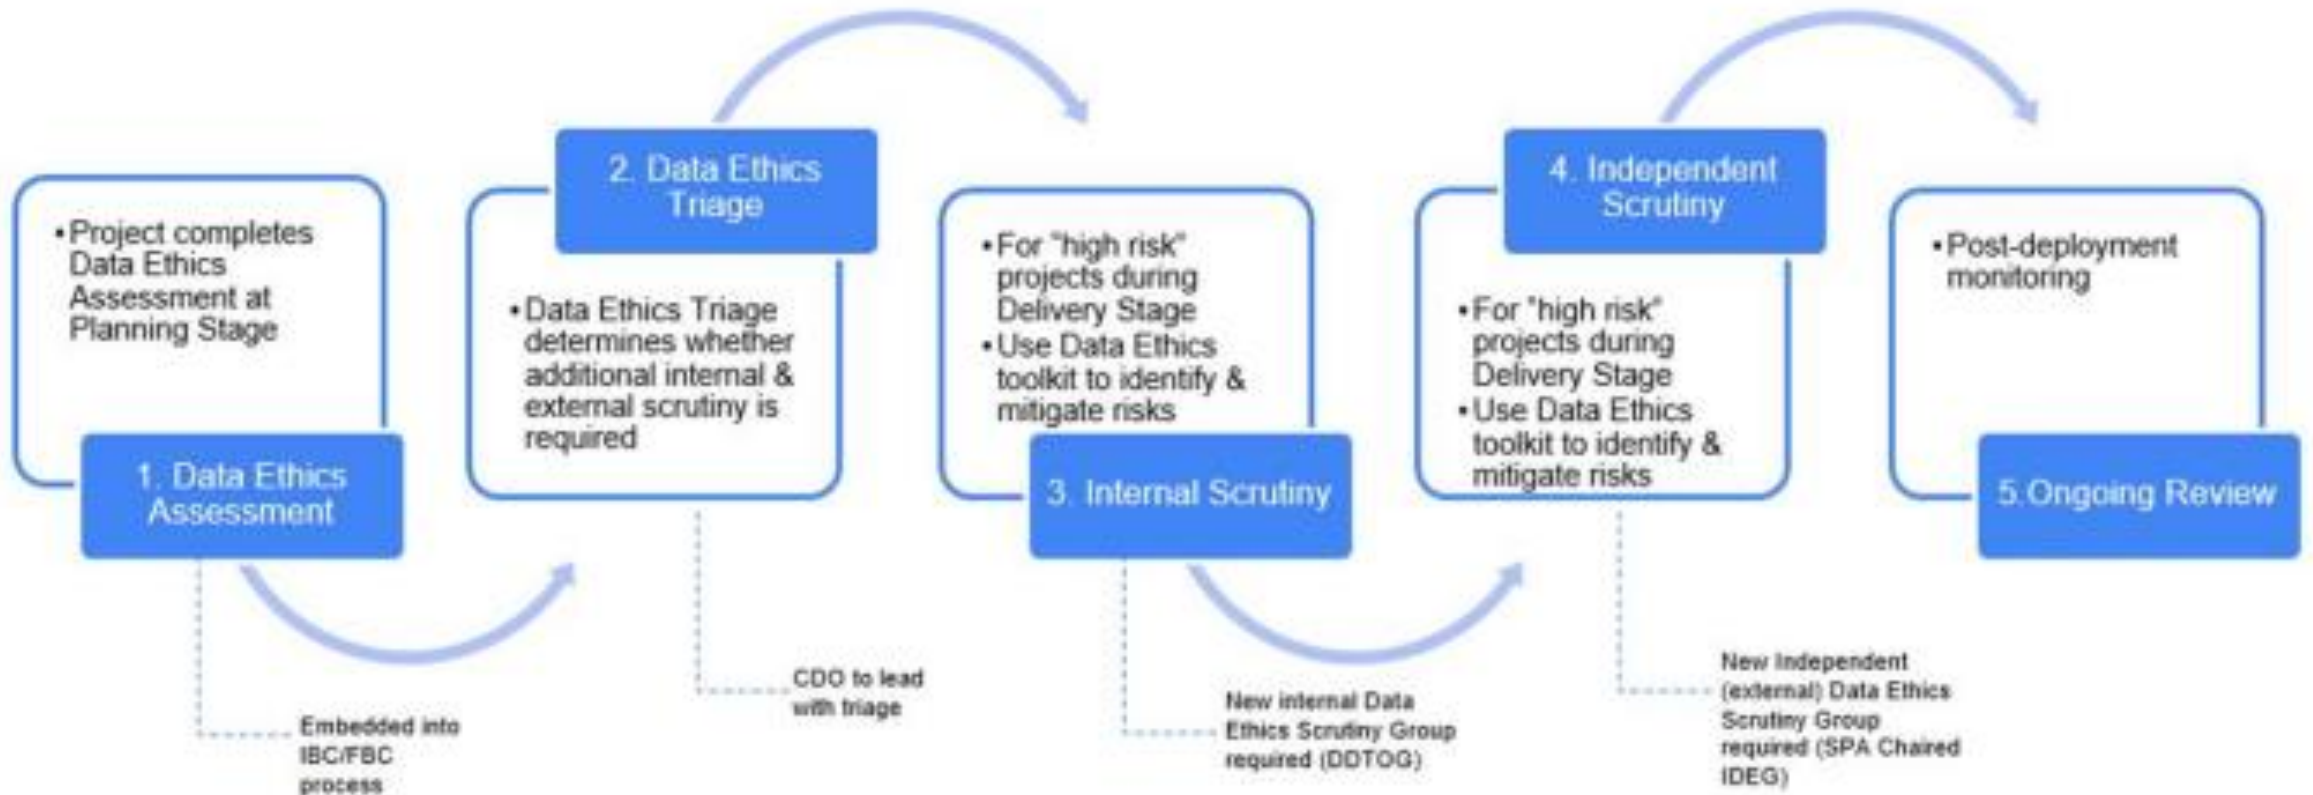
• Project completes Data Ethics Assessment at Planning Stage

1. Data Ethics Assessment

Embedded into IBC/FBC process

2. Data Ethics Triage

• Data Ethics Triage determines whether additional internal & external scrutiny is required

CDO to lead with triage

• For "high risk" projects during Delivery Stage
• Use Data Ethics toolkit to identify & mitigate risks

3. Internal Scrutiny

New internal Data Ethics Scrutiny Group required (DDTOG)

4. Independent Scrutiny

• For "high risk" projects during Delivery Stage
• Use Data Ethics toolkit to identify & mitigate risks

New Independent (external) Data Ethics Scrutiny Group required (SPA Chaired IDEG)

• Post-deployment monitoring

5. Ongoing Review